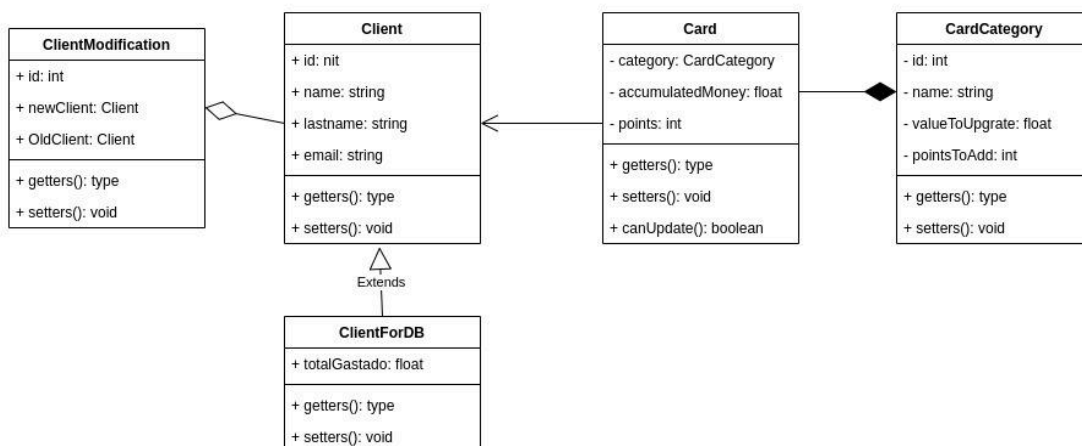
ClientModification
+ id: int
+ newClient: Client
+ OldClient: Client
+ getters(): type
+ setters(): void

Client
+ id: nit
+ name: string
+ lastname: string
+ email: string
+ getters(): type
+ setters(): void

Extends

ClientForDB
+ totalGastado: float
+ getters(): type
+ setters(): void

Card
- category: CardCategory
- accumulatedMoney: float
- points: int
+ getters(): type
+ setters(): void
+ canUpdate(): boolean

CardCategory
- id: int
- name: string
- valueToUpgrate: float
- pointsToAdd: int
+ getters(): type
+ setters(): void